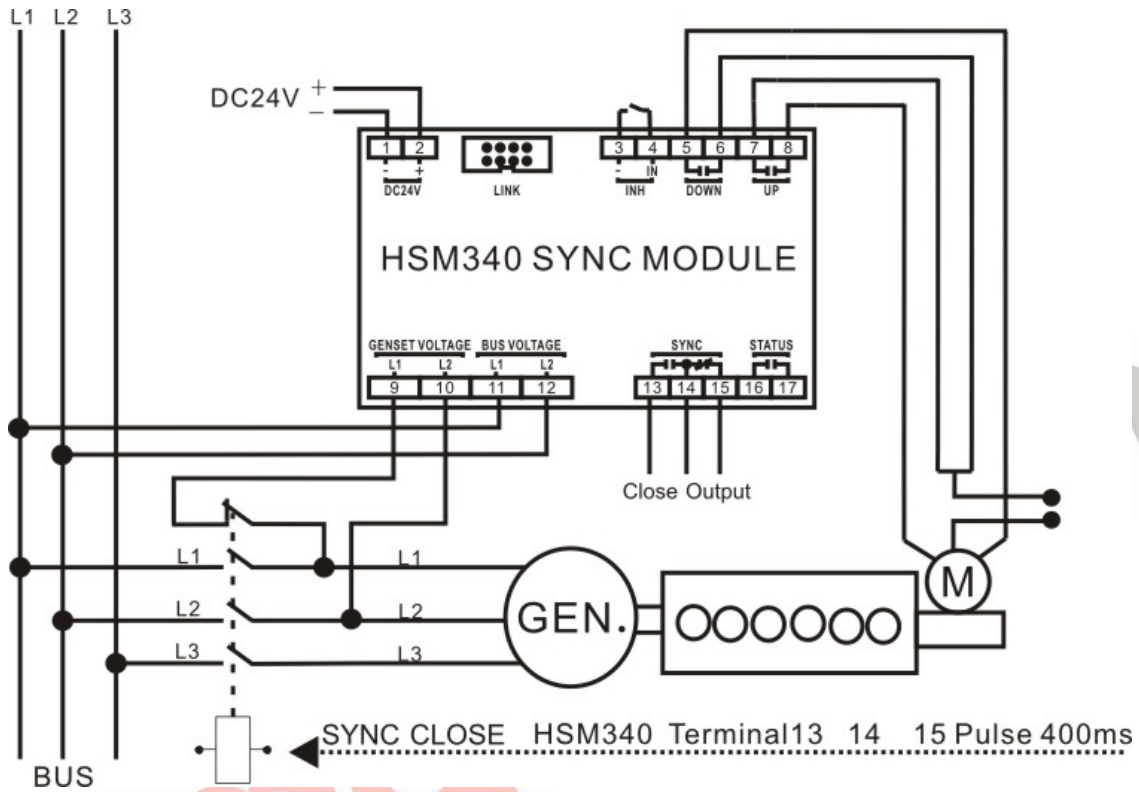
L1 L2 L3

DC24V + −

1 2
- +
DC24V

LINK

3 4 5 6 7 8
- IN
INH DOWN UP

HSM340 SYNC MODULE

GENSET VOLTAGE BUS VOLTAGE
L1 L2 L1 L2
9 10 11 12

SYNC STATUS
13 14 15 16 17

Close Output

L1 L1
L2 L2
L3 L3

GEN.

M

SYNC CLOSE HSM340 Terminal13 14 15 Pulse 400ms

BUS